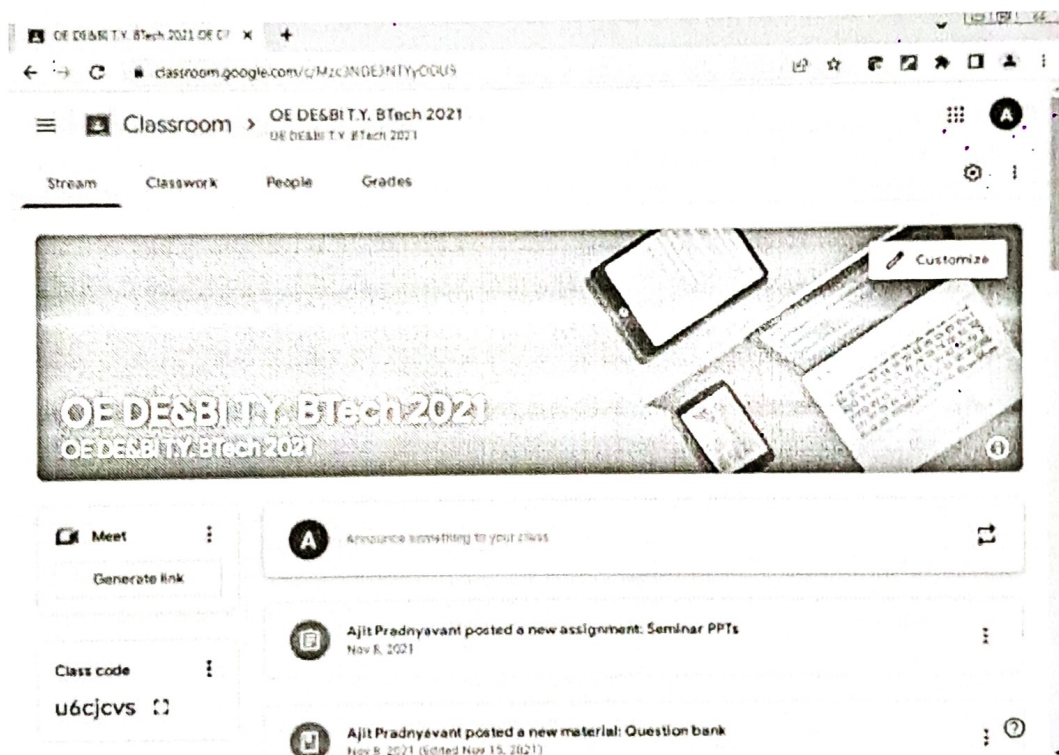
OE DE&BI T.Y. BTech 2021 OE D ×

classroom.google.com/c/Mzc3NDE3NTYyODU5

Classroom > OE DE&BI T.Y. BTech 2021
OE DE&BI T.Y. BTech 2021

Stream Classwork People Grades

Customize

OE DE&BI T.Y. BTech 2021
OE DE&BI T.Y. BTech 2021

Meet
Generate link

Announce something to your class

Class code
u6cjcvs

Ajit Pradnyavant posted a new assignment: Seminar PPTs
Nov 8, 2021

Ajit Pradnyavant posted a new material: Question bank
Nov 8, 2021 (Edited Nov 15, 2021)